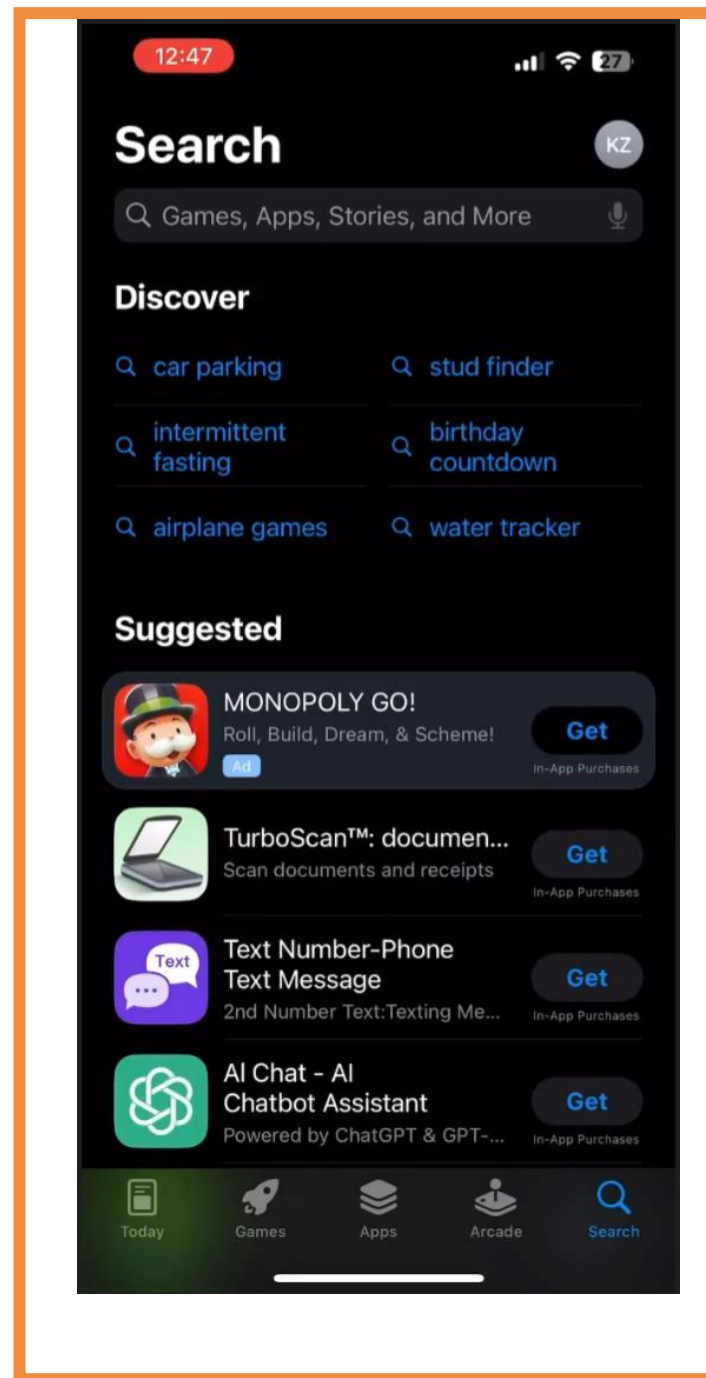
12:47

27

Search

KZ

Games, Apps, Stories, and More

Discover

car parking

stud finder

intermittent fasting

birthday countdown

airplane games

water tracker

Suggested

MONOPOLY GO!
Roll, Build, Dream, & Scheme!
Ad
Get
In-App Purchases

TurboScan™: documen...
Scan documents and receipts
Get
In-App Purchases

Text
Text Number-Phone Text Message
2nd Number Text:Texting Me...
Get
In-App Purchases

AI Chat - AI Chatbot Assistant
Powered by ChatGPT & GPT-...
Get
In-App Purchases

Today
Games
Apps
Arcade
Search